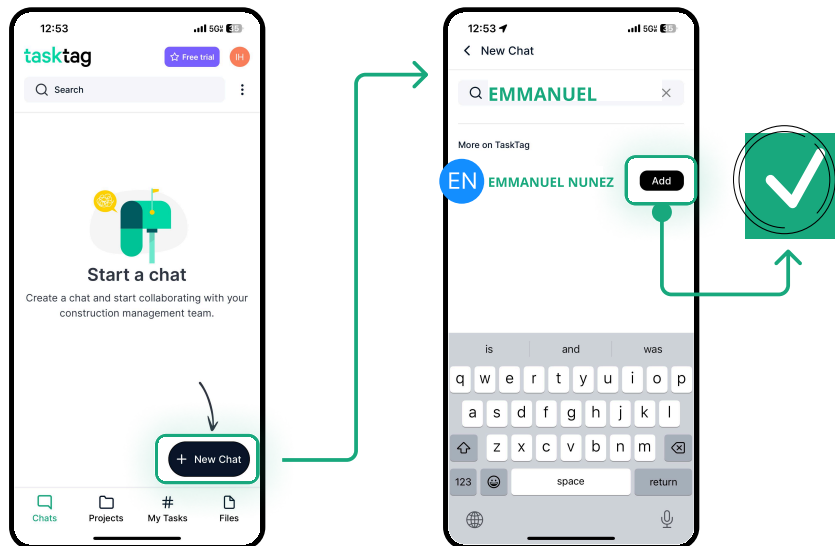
12:53 5G 35

tasktag

Free trial

IH

Search

Start a chat

Create a chat and start collaborating with your construction management team.

+ New Chat

Chats Projects My Tasks Files

12:53 5G 35

New Chat

EMMANUEL

More on TaskTag

EN EMMANUEL NUNEZ

Add

is and was

q w e r t y u i o p

a s d f g h j k l

z x c v b n m

123 space return